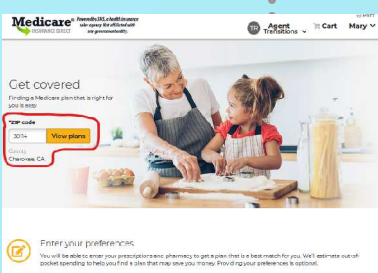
Medicare INSURANCE DIRECT Powered by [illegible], a health insurance sales agency. Not affiliated with any government entity.

TP Agent Transitions

Cart

Mary

Get covered

Finding a Medicare plan that's right for you is easy

*ZIP code

301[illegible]

View plans

County
Cherokee, GA

Enter your preferences

You will be able to enter your prescriptions and pharmacy to get a plan that is a best match for you. We'll estimate out-of-pocket spending to help you find a plan that may save you money. Providing your preferences is optional.